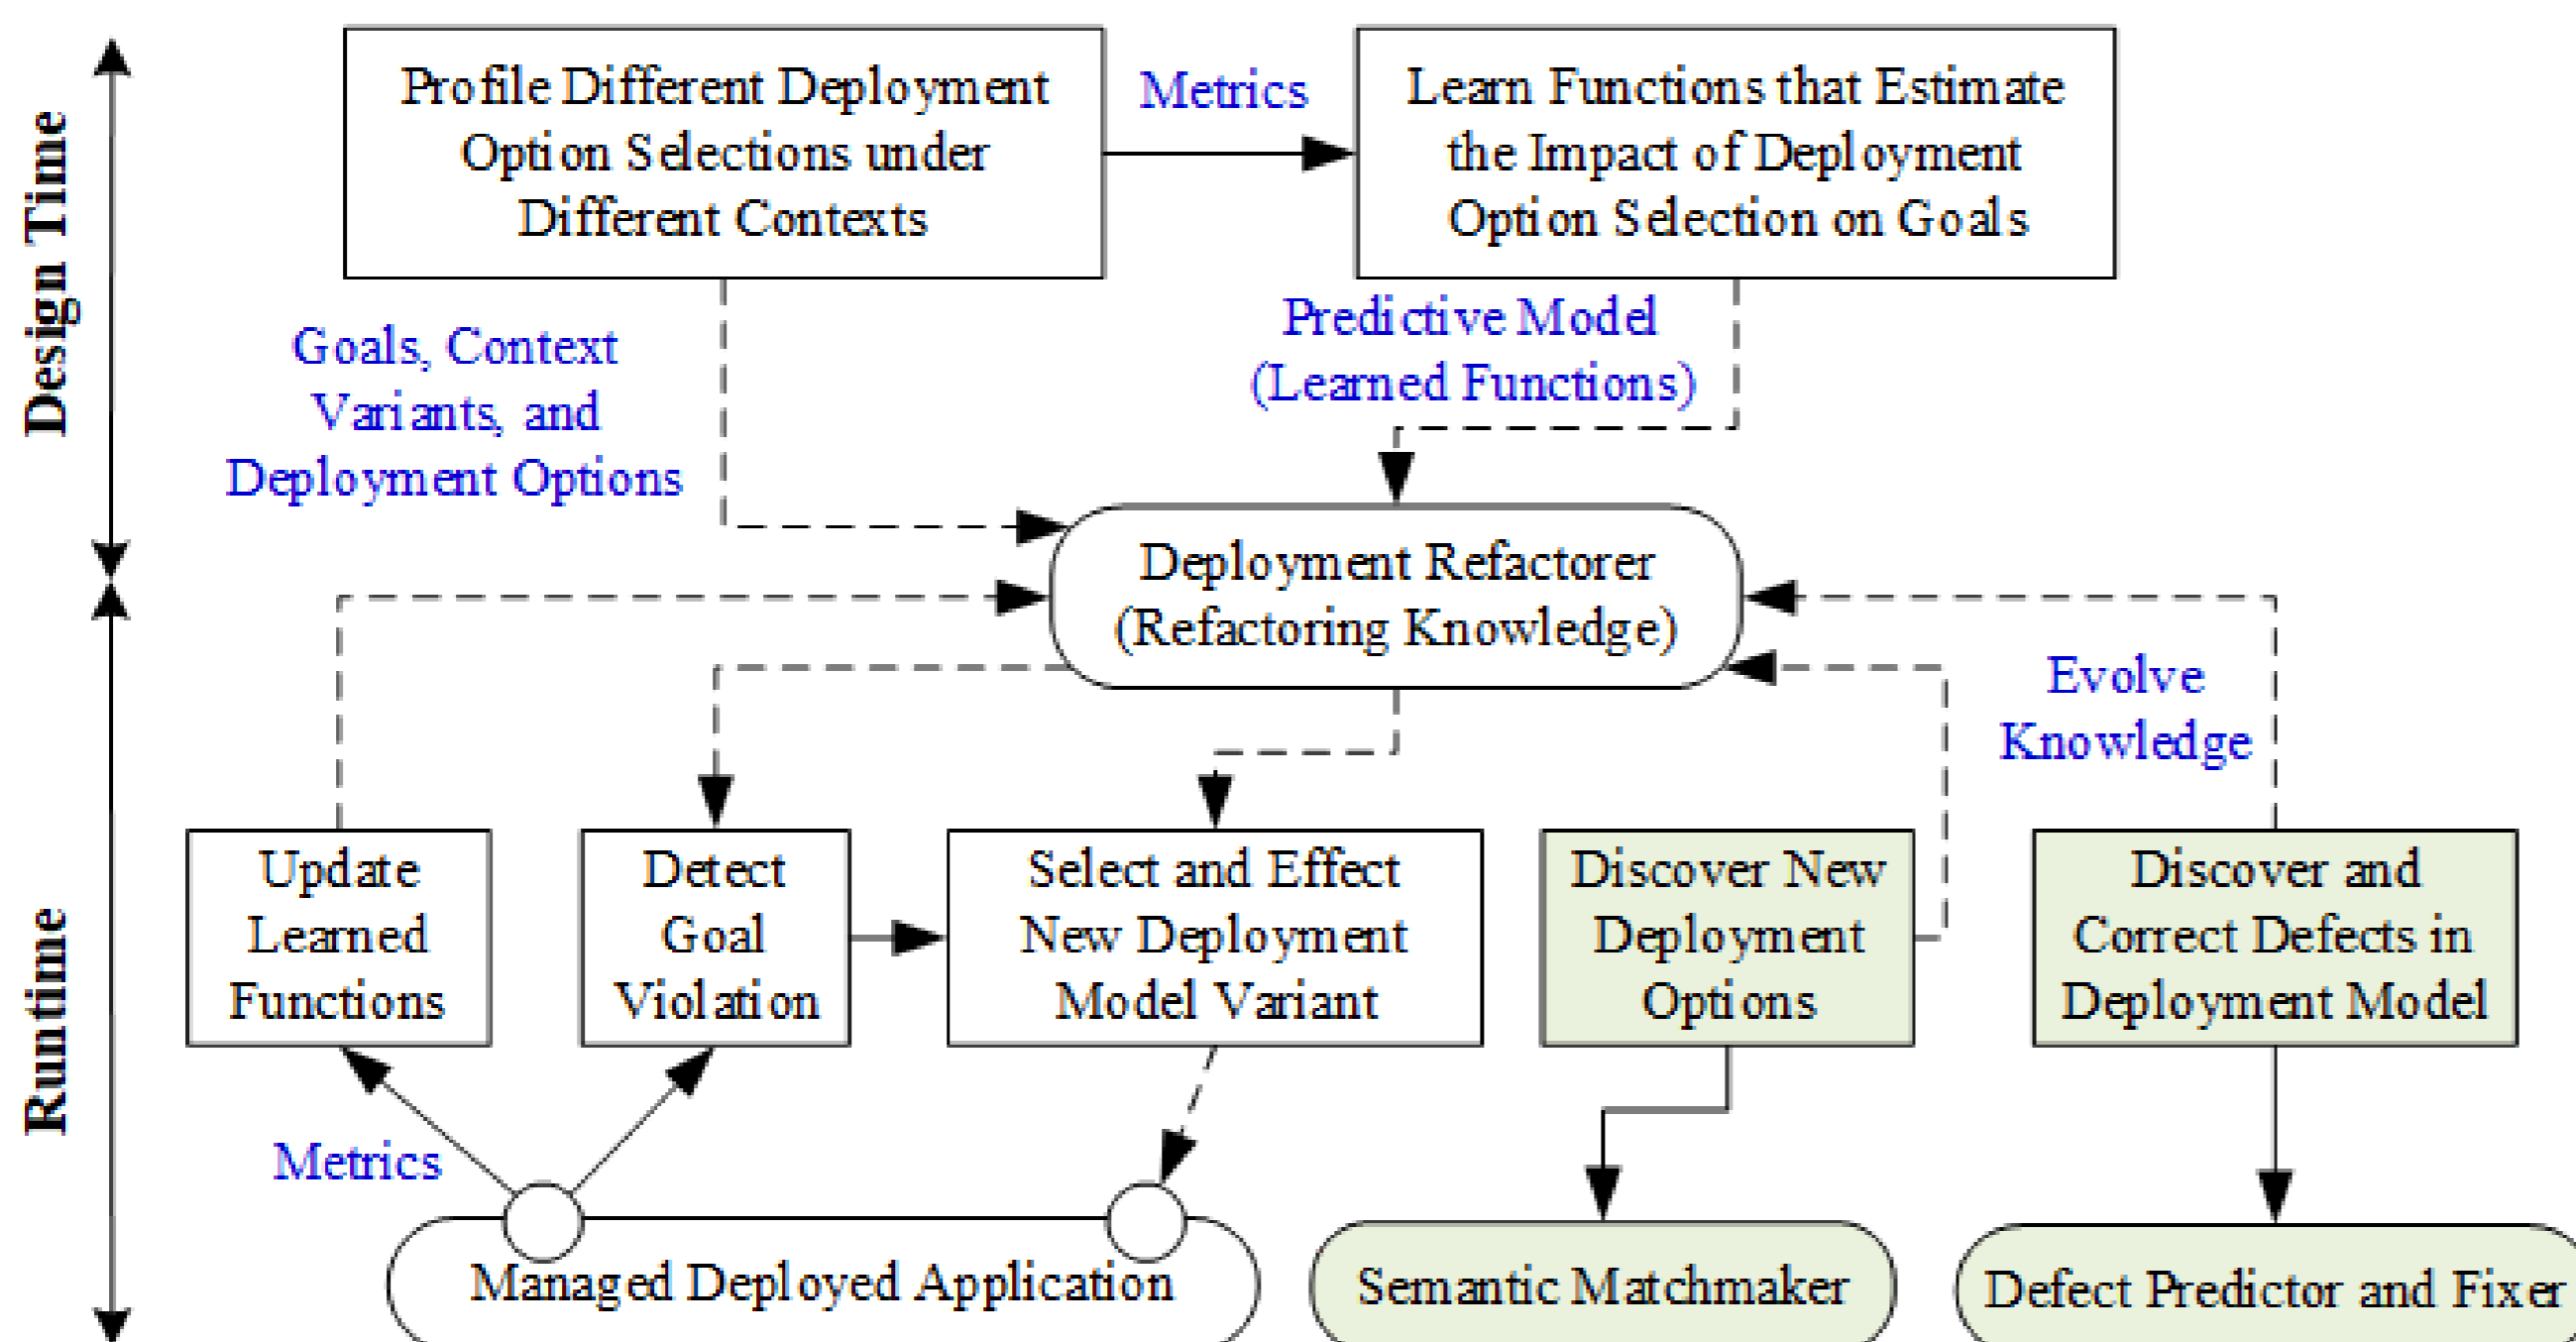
Design Time

Profile Different Deployment Option Selections under Different Contexts

Metrics

Learn Functions that Estimate the Impact of Deployment Option Selection on Goals

Goals, Context Variants, and Deployment Options

Predictive Model (Learned Functions)

Deployment Refactorer (Refactoring Knowledge)

Evolve Knowledge

Runtime

Update Learned Functions

Detect Goal Violation

Select and Effect New Deployment Model Variant

Discover New Deployment Options

Discover and Correct Defects in Deployment Model

Metrics

Managed Deployed Application

Semantic Matchmaker

Defect Predictor and Fixer